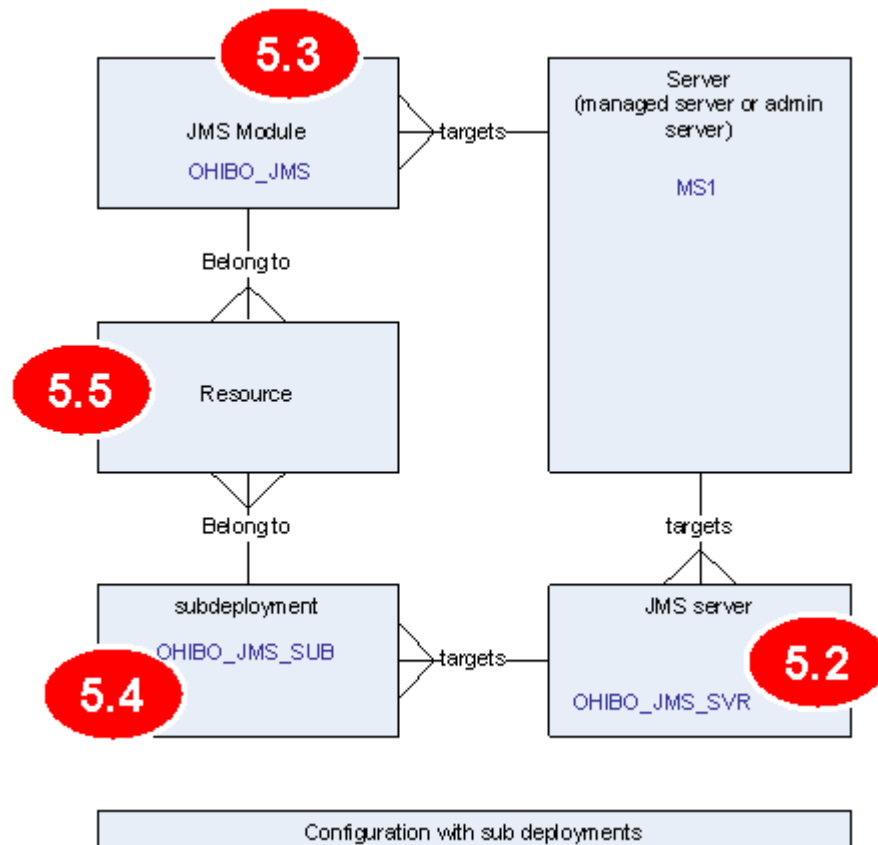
5.3

JMS Module

OHIBO_JMS

targets

Server
(managed server or admin server)

MS1

Belongto

5.5

Resource

Belongto

targets

subdeployment

OHIBO_JMS_SUB

5.4

targets

JMS server

5.2

OHIBO_JMS_SVR

Configuration with sub deployments